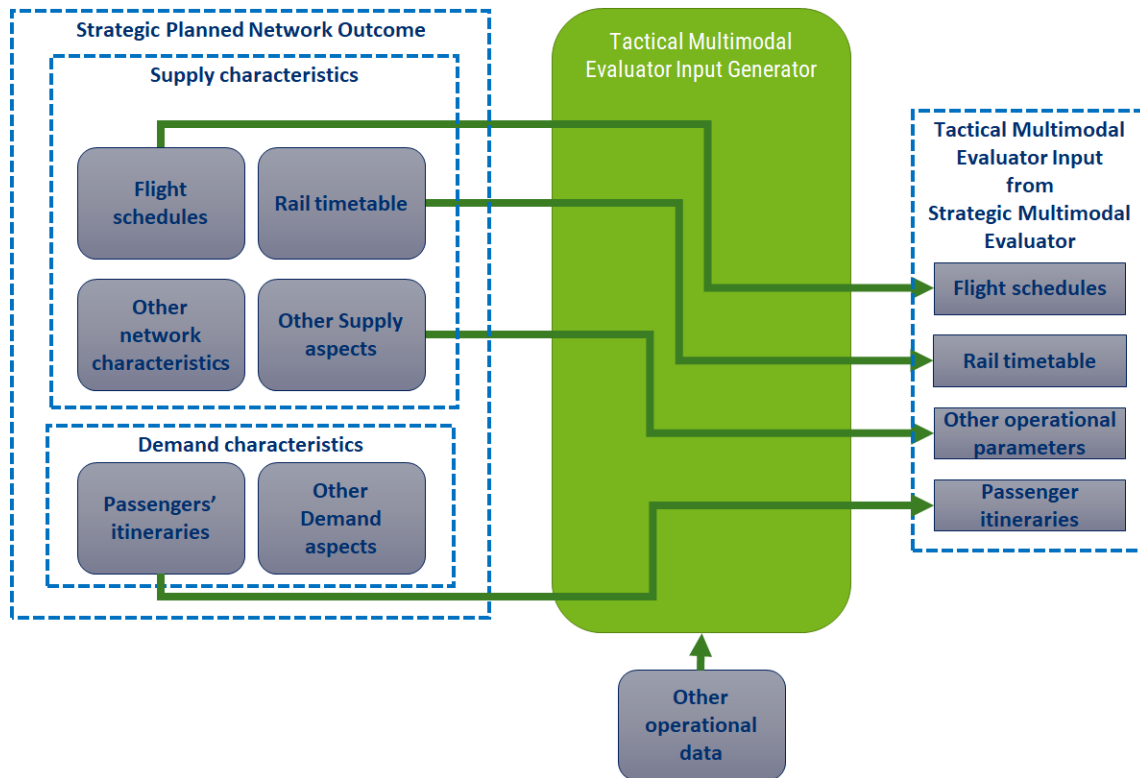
Strategic Planned Network Outcome

Supply characteristics

Flight schedules

Rail timetable

Other network characteristics

Other Supply aspects

Demand characteristics

Passengers' itineraries

Other Demand aspects

Tactical Multimodal Evaluator Input Generator

Tactical Multimodal Evaluator Input from Strategic Multimodal Evaluator

Flight schedules

Rail timetable

Other operational parameters

Passenger itineraries

Other operational data